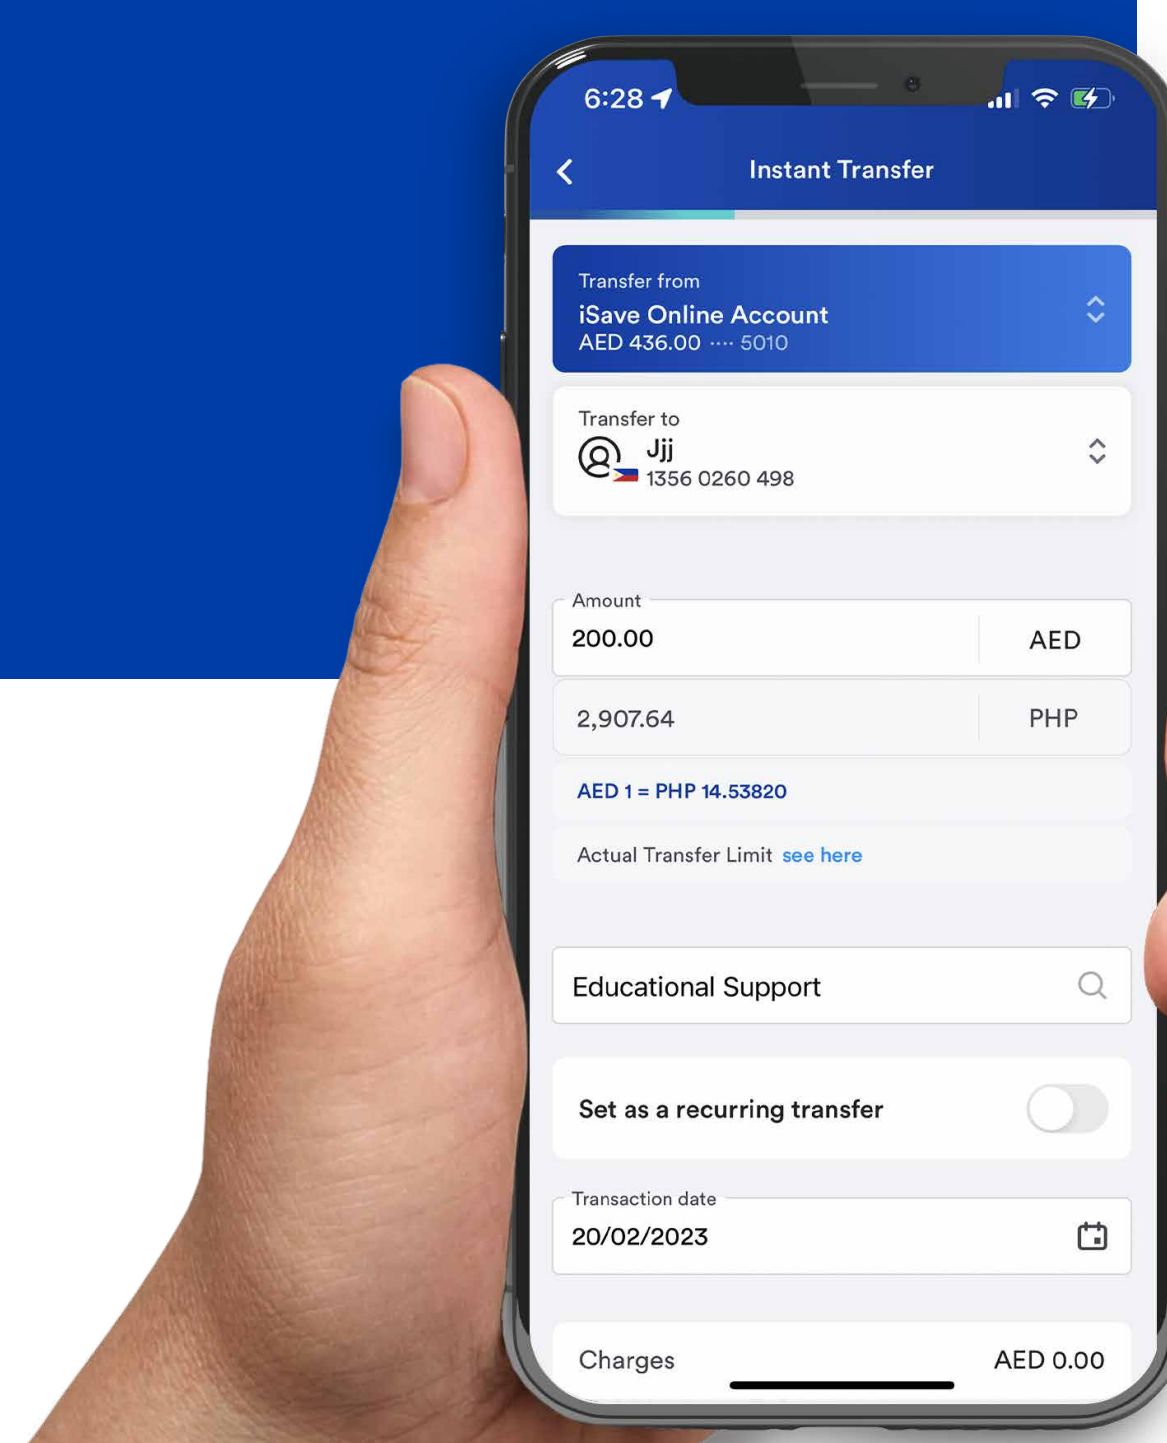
6:28

Instant Transfer

Transfer from
iSave Online Account
AED 436.00 ···· 5010

Transfer to
Jjj
1356 0260 498

Amount
200.00 AED

2,907.64 PHP

AED 1 = PHP 14.53820

Actual Transfer Limit see here

Educational Support

Set as a recurring transfer

Transaction date
20/02/2023

Charges AED 0.00